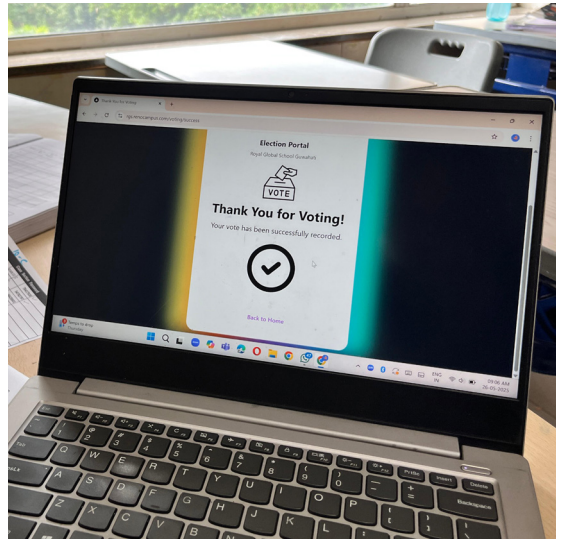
Thank You for Voting
Election Portal
Royal Global School Guwahati
VOTE
Thank You for Voting!
Your vote has been successfully recorded.
Back to Home
ENG IN
09:06 AM
Temps to drop
Esc
Delete
Backspace
Insert